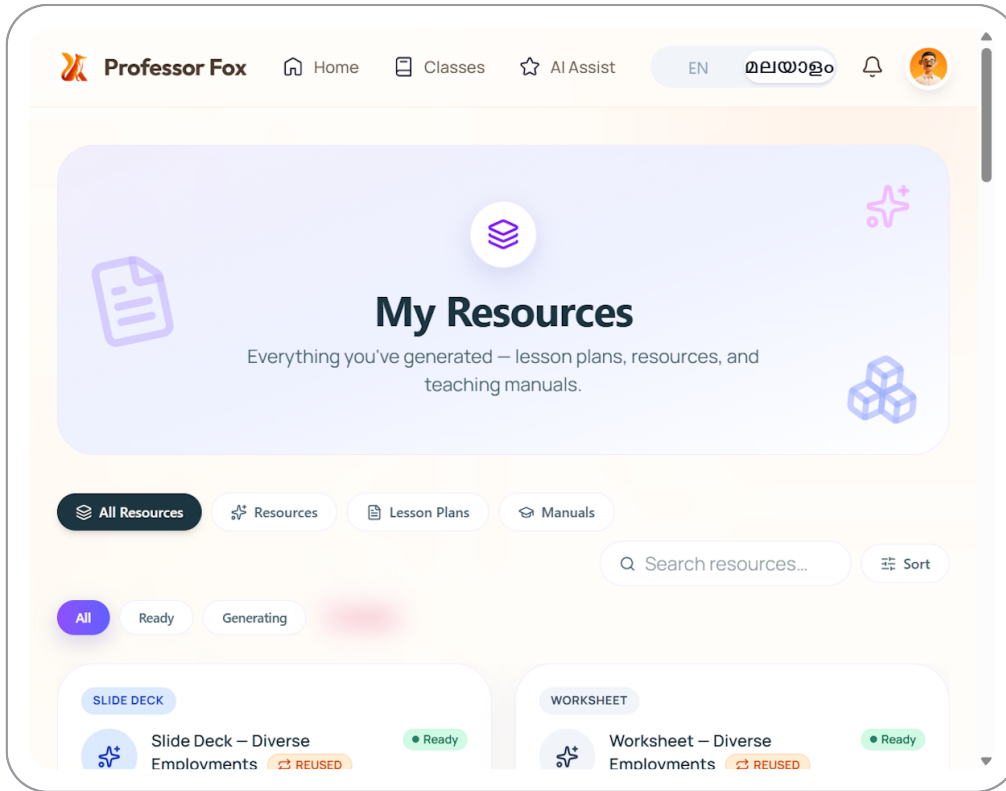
Professor Fox Home Classes AI Assist EN മലയാളം

My Resources

Everything you've generated — lesson plans, resources, and teaching manuals.

All Resources Resources Lesson Plans Manuals

Search resources... Sort

All Ready Generating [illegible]

SLIDE DECK

Slide Deck — Diverse Employments REUSED

Ready

WORKSHEET

Worksheet — Diverse Employments REUSED

Ready